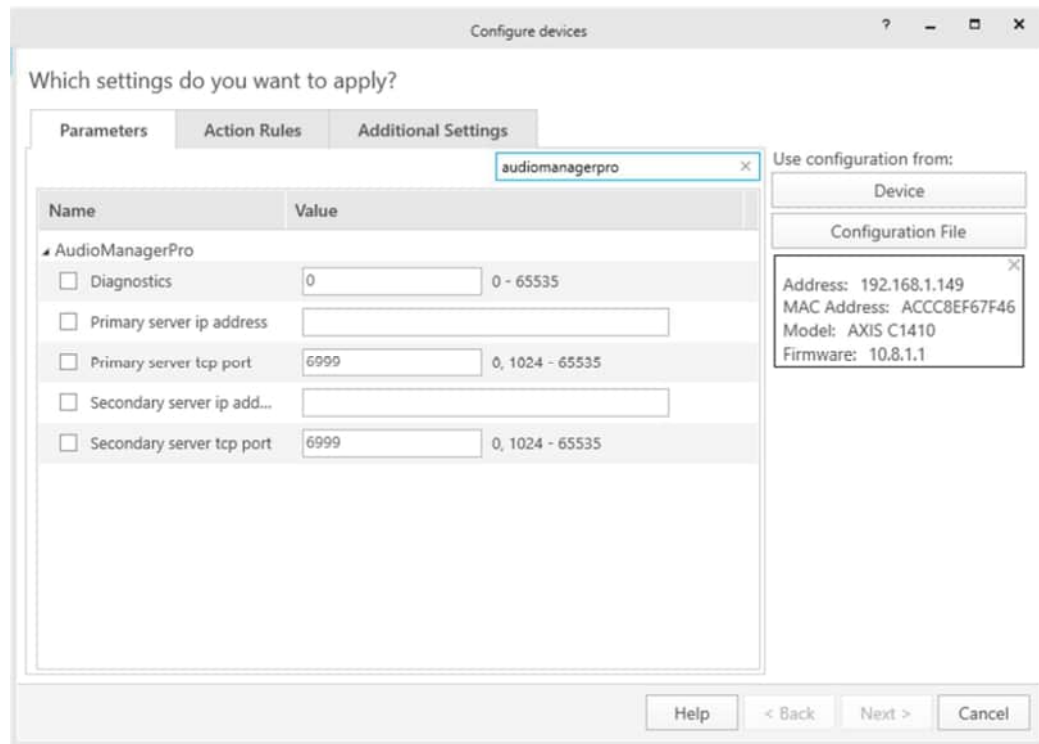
Configure devices

? – □ ×

Which settings do you want to apply?

Parameters | Action Rules | Additional Settings

audiomanagerpro ×

Use configuration from:

Device

Configuration File

| Name | Value | |
|---|---|---|
| AudioManagerPro | | |
| Diagnostics | 0 | 0 - 65535 |
| Primary server ip address | | |
| Primary server tcp port | 6999 | 0, 1024 - 65535 |
| Secondary server ip add... | | |
| Secondary server tcp port | 6999 | 0, 1024 - 65535 |

Address: 192.168.1.149
MAC Address: ACCC8EF67F46
Model: AXIS C1410
Firmware: 10.8.1.1

Help | < Back | Next > | Cancel